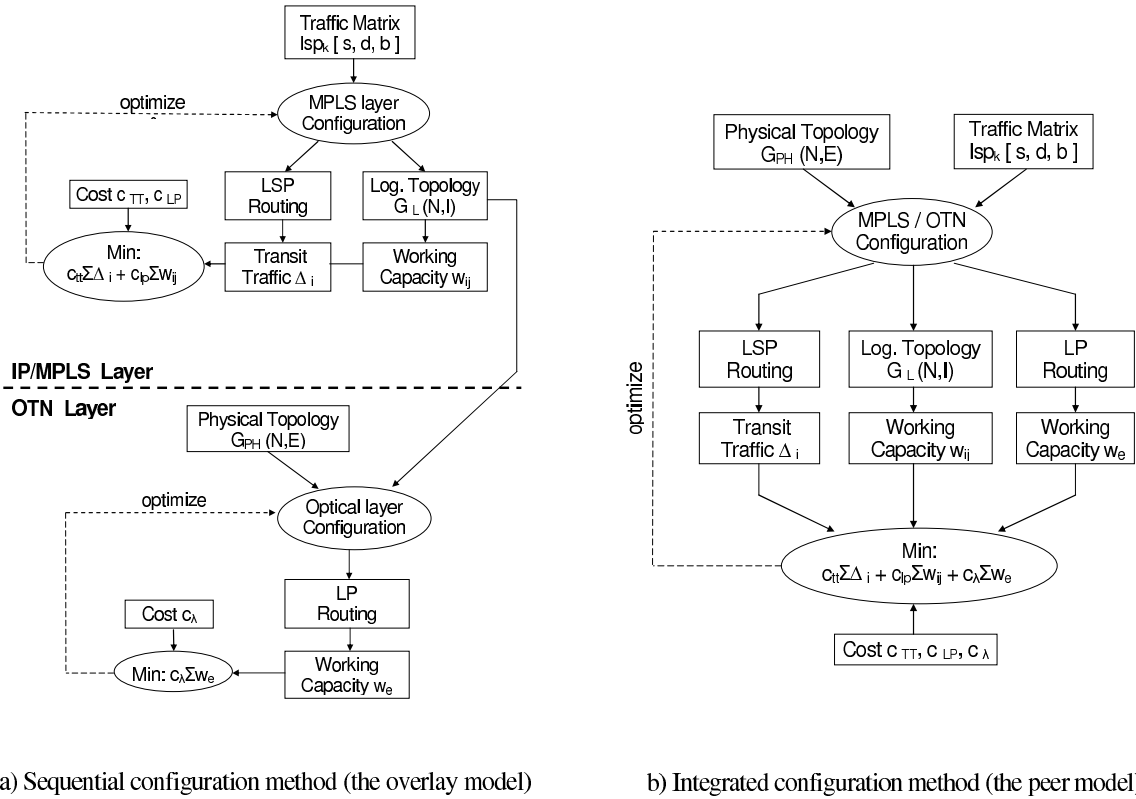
Traffic Matrix
$lsp_k$ [ s, d, b ]

optimize

MPLS layer Configuration

Cost $c_{TT}$, $c_{LP}$

LSP Routing

Log. Topology $G_L$ (N,l)

Min: $c_{tt}\Sigma\Delta_i + c_{lp}\Sigma w_{ij}$

Transit Traffic $\Delta_i$

Working Capacity $w_{ij}$

IP/MPLS Layer

OTN Layer

Physical Topology $G_{PH}$ (N,E)

optimize

Optical layer Configuration

LP Routing

Cost $c_\lambda$

Min: $c_\lambda \Sigma w_e$

Working Capacity $w_e$

a) Sequential configuration method (the overlay model)

Physical Topology $G_{PH}$ (N,E)

Traffic Matrix
$lsp_k$ [ s, d, b ]

MPLS / OTN Configuration

optimize

LSP Routing

Log. Topology $G_L$ (N,l)

LP Routing

Transit Traffic $\Delta_i$

Working Capacity $w_{ij}$

Working Capacity $w_e$

Min: $c_{tt}\Sigma\Delta_i + c_{lp}\Sigma w_{ij} + c_\lambda \Sigma w_e$

Cost $c_{TT}$, $c_{LP}$, $c_\lambda$

b) Integrated configuration method (the peer model)